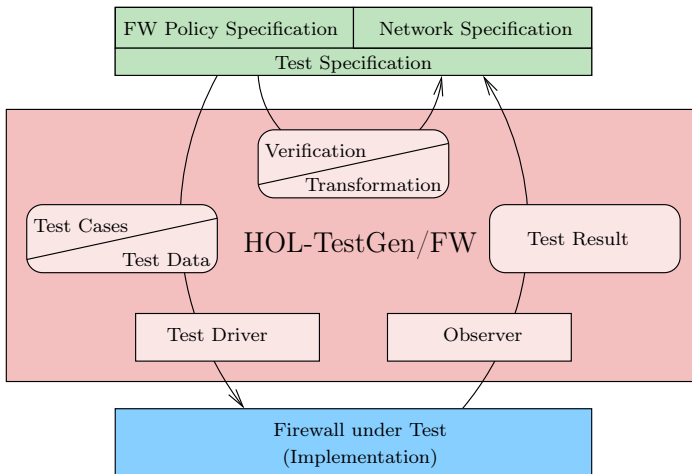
FW Policy Specification
Network Specification
Test Specification

Verification
Transformation

Test Cases
Test Data

HOL-TestGen/FW

Test Result

Test Driver

Observer

Firewall under Test
(Implementation)